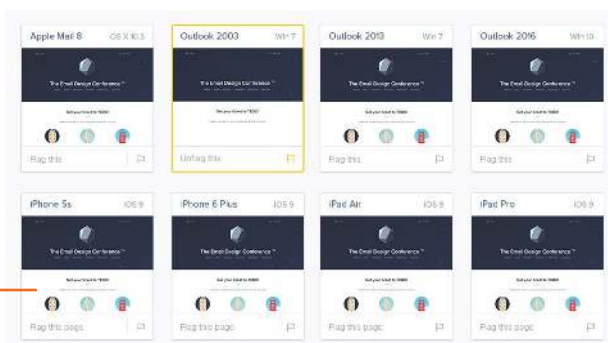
Apple Mail 8 OS X 10.5

The Email Design Conference™

Get your ticket to TEDC

Flag this

Outlook 2003 Win 7

The Email Design Conference™

Get your ticket to TEDC

Unflag this

Outlook 2013 Win 7

The Email Design Conference™

Get your ticket to TEDC

Flag this

Outlook 2016 Win 10

The Email Design Conference™

Get your ticket to TEDC

Flag this

iPhone 5s iOS 9

The Email Design Conference™

Get your ticket to TEDC

Flag this page

iPhone 6 Plus iOS 9

The Email Design Conference™

Get your ticket to TEDC

Flag this page

iPad Air iOS 9

The Email Design Conference™

Get your ticket to TEDC

Flag this page

iPad Pro iOS 10

The Email Design Conference™

Get your ticket to TEDC

Flag this page